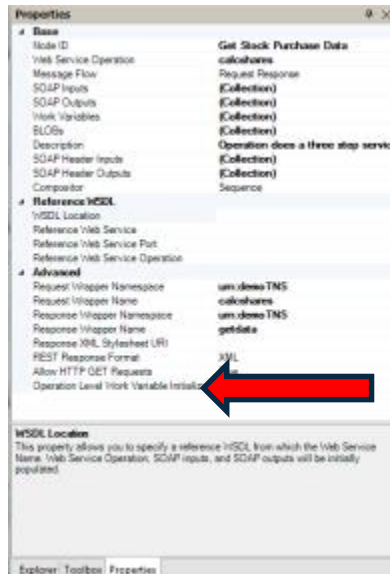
Properties

Base

| | |
|---|---|
| Node ID | Get Stock Purchase Data |
| Web Service Operation | calcshares |
| Message Flow | Request Response |
| SOAP Inputs | (Collection) |
| SOAP Outputs | (Collection) |
| Work Variables | (Collection) |
| BLOBs | (Collection) |
| Description | Operation does a three step servic |
| SOAP Header Inputs | (Collection) |
| SOAP Header Outputs | (Collection) |
| Compositor | Sequence |

Reference WSDL

| | |
|---|---|
| WSDL Location | |
| Reference Web Service | |
| Reference Web Service Port | |
| Reference Web Service Operation | |

Advanced

| | |
|---|---|
| Request Wrapper Namespace | urn.demo.TNS |
| Request Wrapper Name | calcshares |
| Response Wrapper Namespace | urn.demo.TNS |
| Response Wrapper Name | getdata |
| Response XML Stylesheet URI | |
| REST Response Format | XML |
| Allow HTTP GET Requests | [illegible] |
| Operation Level Work Variable Initializ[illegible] | |

WSDL Location

This property allows you to specify a reference WSDL from which the Web Service Name, Web Service Operation, SOAP inputs, and SOAP outputs will be initially populated.

Explorer Toolbox Properties